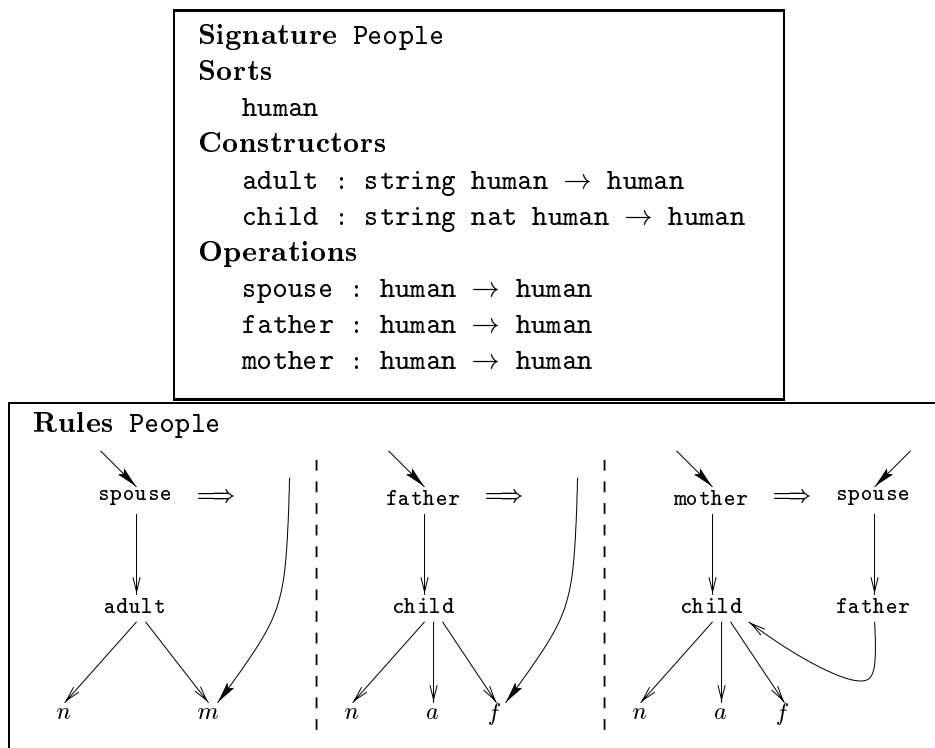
**Signature** People
**Sorts**
human
**Constructors**
adult : string human $\rightarrow$ human
child : string nat human $\rightarrow$ human
**Operations**
spouse : human $\rightarrow$ human
father : human $\rightarrow$ human
mother : human $\rightarrow$ human

**Rules** People

spouse $\Longrightarrow$
adult
$n$ $m$

father $\Longrightarrow$
child
$n$ $a$ $f$

mother $\Longrightarrow$ spouse
child father
$n$ $a$ $f$